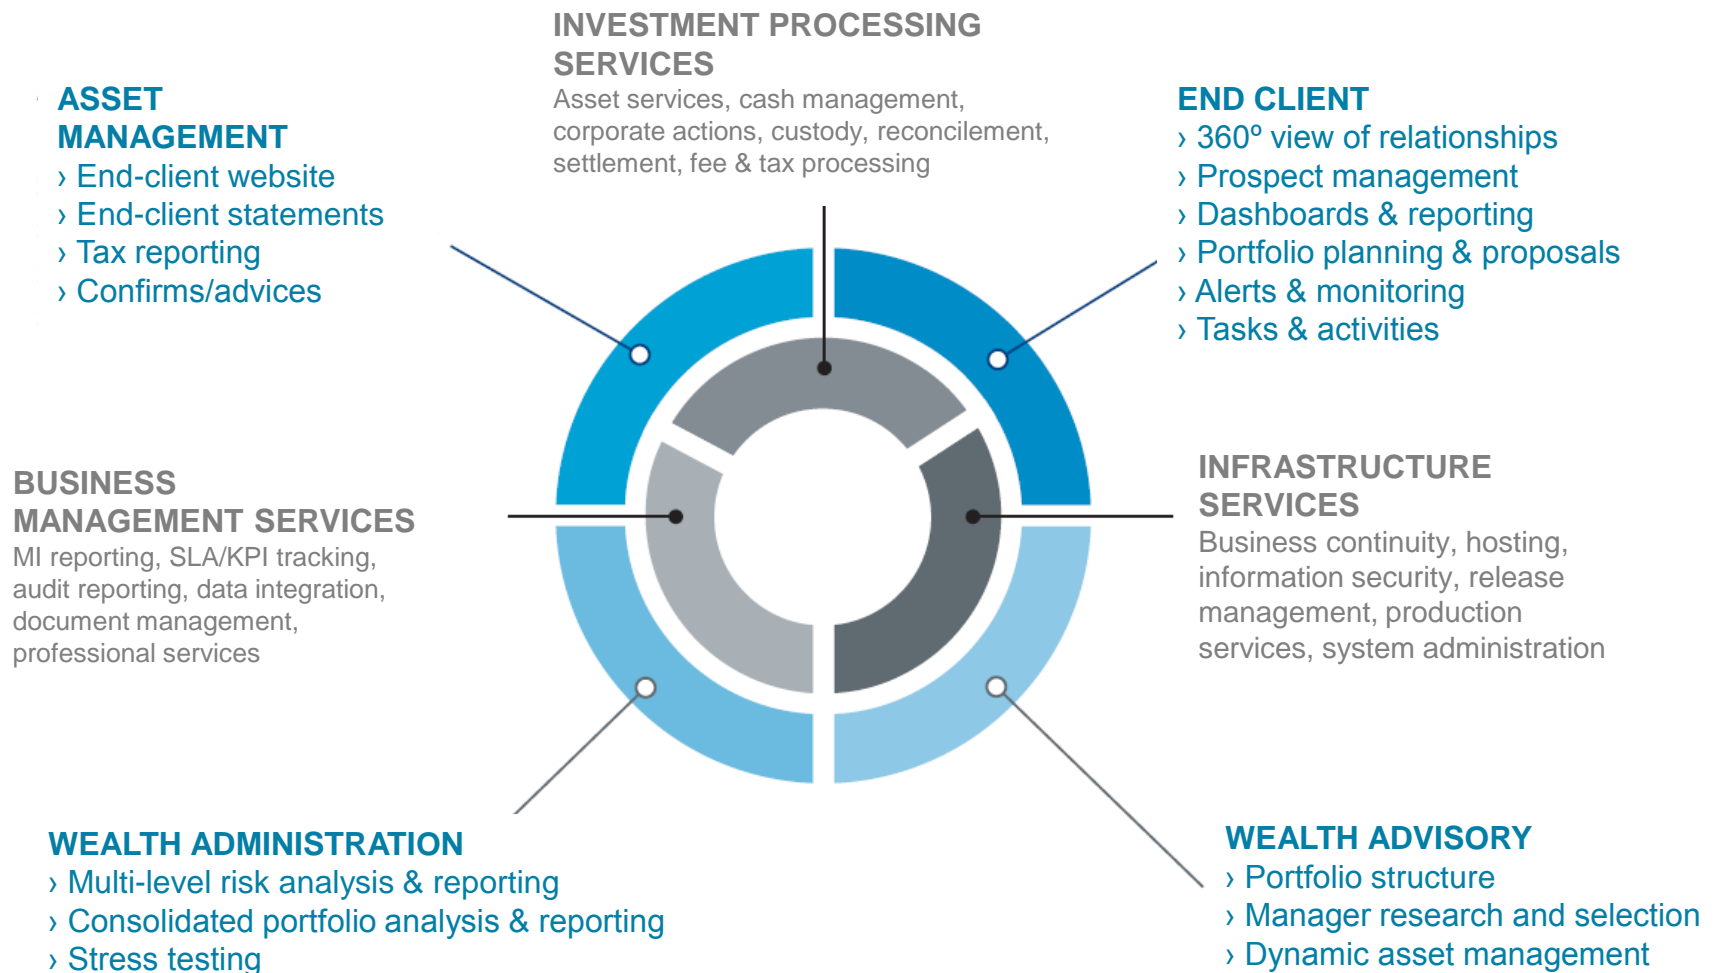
INVESTMENT PROCESSING SERVICES
Asset services, cash management, corporate actions, custody, reconcilement, settlement, fee & tax processing

ASSET MANAGEMENT
› End-client website
› End-client statements
› Tax reporting
› Confirms/advices

END CLIENT
› 360º view of relationships
› Prospect management
› Dashboards & reporting
› Portfolio planning & proposals
› Alerts & monitoring
› Tasks & activities

BUSINESS MANAGEMENT SERVICES
MI reporting, SLA/KPI tracking, audit reporting, data integration, document management, professional services

INFRASTRUCTURE SERVICES
Business continuity, hosting, information security, release management, production services, system administration

WEALTH ADMINISTRATION
› Multi-level risk analysis & reporting
› Consolidated portfolio analysis & reporting
› Stress testing

WEALTH ADVISORY
› Portfolio structure
› Manager research and selection
› Dynamic asset management